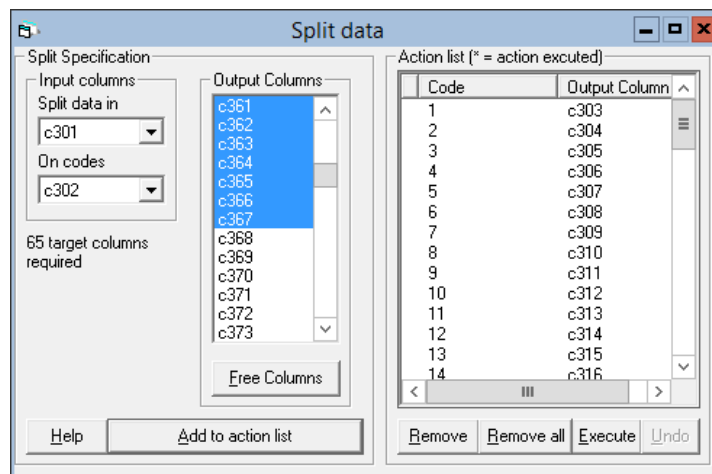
Split data

Split Specification
Input columns
Split data in
c301
On codes
c302

65 target columns required

Output Columns
c361
c362
c363
c364
c365
c366
c367
c368
c369
c370
c371
c372
c373

Free Columns

Help
Add to action list

Action list (* = action excuted)

| Code | Output Column |
|---|---|
| 1 | c303 |
| 2 | c304 |
| 3 | c305 |
| 4 | c306 |
| 5 | c307 |
| 6 | c308 |
| 7 | c309 |
| 8 | c310 |
| 9 | c311 |
| 10 | c312 |
| 11 | c313 |
| 12 | c314 |
| 13 | c315 |
| 14 | c316 |

Remove
Remove all
Execute
Undo